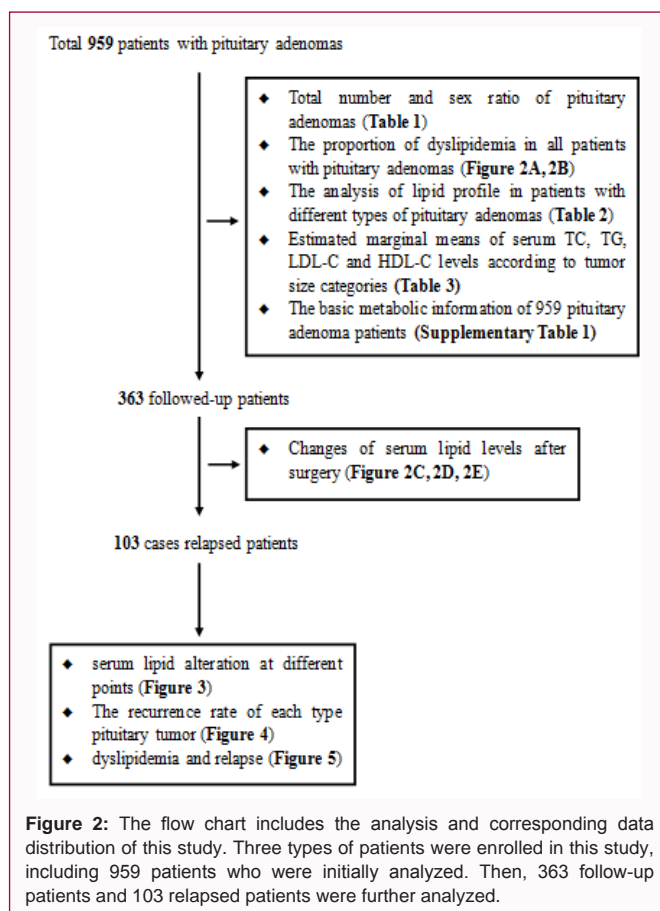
Total **959** patients with pituitary adenomas

- Total number and sex ratio of pituitary adenomas (**Table 1**)
- The proportion of dyslipidemia in all patients with pituitary adenomas (**Figure 2A, 2B**)
- The analysis of lipid profile in patients with different types of pituitary adenomas (**Table 2**)
- Estimated marginal means of serum TC, TG, LDL-C and HDL-C levels according to tumor size categories (**Table 3**)
- The basic metabolic information of 959 pituitary adenoma patients (**Supplementary Table 1**)

**363** followed-up patients

- Changes of serum lipid levels after surgery (**Figure 2C, 2D, 2E**)

**103** cases relapsed patients

- serum lipid alteration at different points (**Figure 3**)
- The recurrence rate of each type pituitary tumor (**Figure 4**)
- dyslipidemia and relapse (**Figure 5**)

**Figure 2:** The flow chart includes the analysis and corresponding data distribution of this study. Three types of patients were enrolled in this study, including 959 patients who were initially analyzed. Then, 363 follow-up patients and 103 relapsed patients were further analyzed.